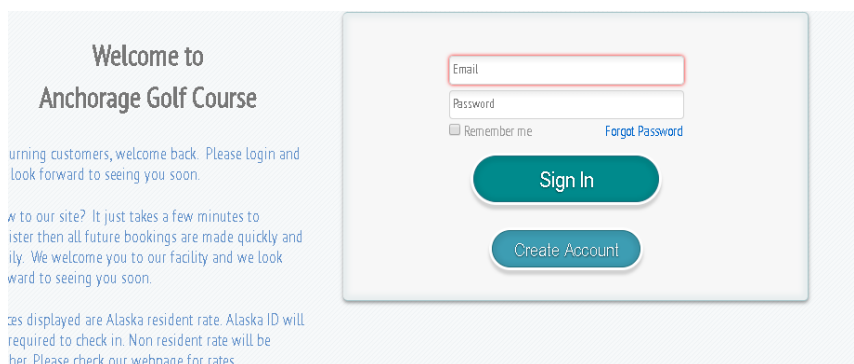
Welcome to
Anchorage Golf Course

urning customers, welcome back. Please login and look forward to seeing you soon.

w to our site? It just takes a few minutes to ister then all future bookings are made quickly and ily. We welcome you to our facility and we look ward to seeing you soon.

ces displayed are Alaska resident rate. Alaska ID will required to check in. Non resident rate will be her. Please check our webpage for rates.

Email

Password

Remember me

Forgot Password

Sign In

Create Account